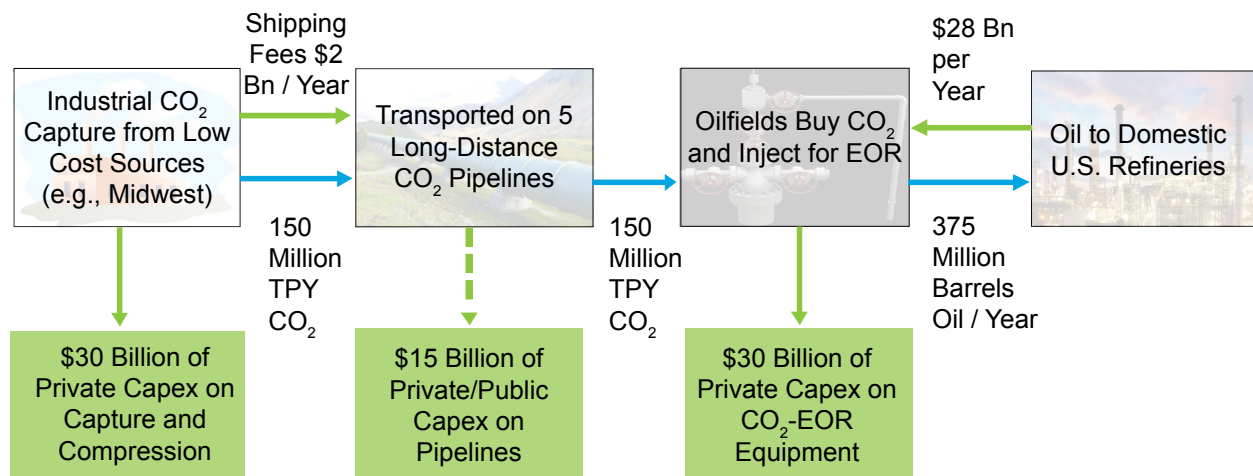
Industrial $CO_2$ Capture from Low Cost Sources (e.g., Midwest)

Shipping Fees \$2 Bn / Year

150 Million TPY $CO_2$

Transported on 5 Long-Distance $CO_2$ Pipelines

150 Million TPY $CO_2$

Oilfields Buy $CO_2$ and Inject for EOR

\$28 Bn per Year

375 Million Barrels Oil / Year

Oil to Domestic U.S. Refineries

\$30 Billion of Private Capex on Capture and Compression

\$15 Billion of Private/Public Capex on Pipelines

\$30 Billion of Private Capex on $CO_2$-EOR Equipment